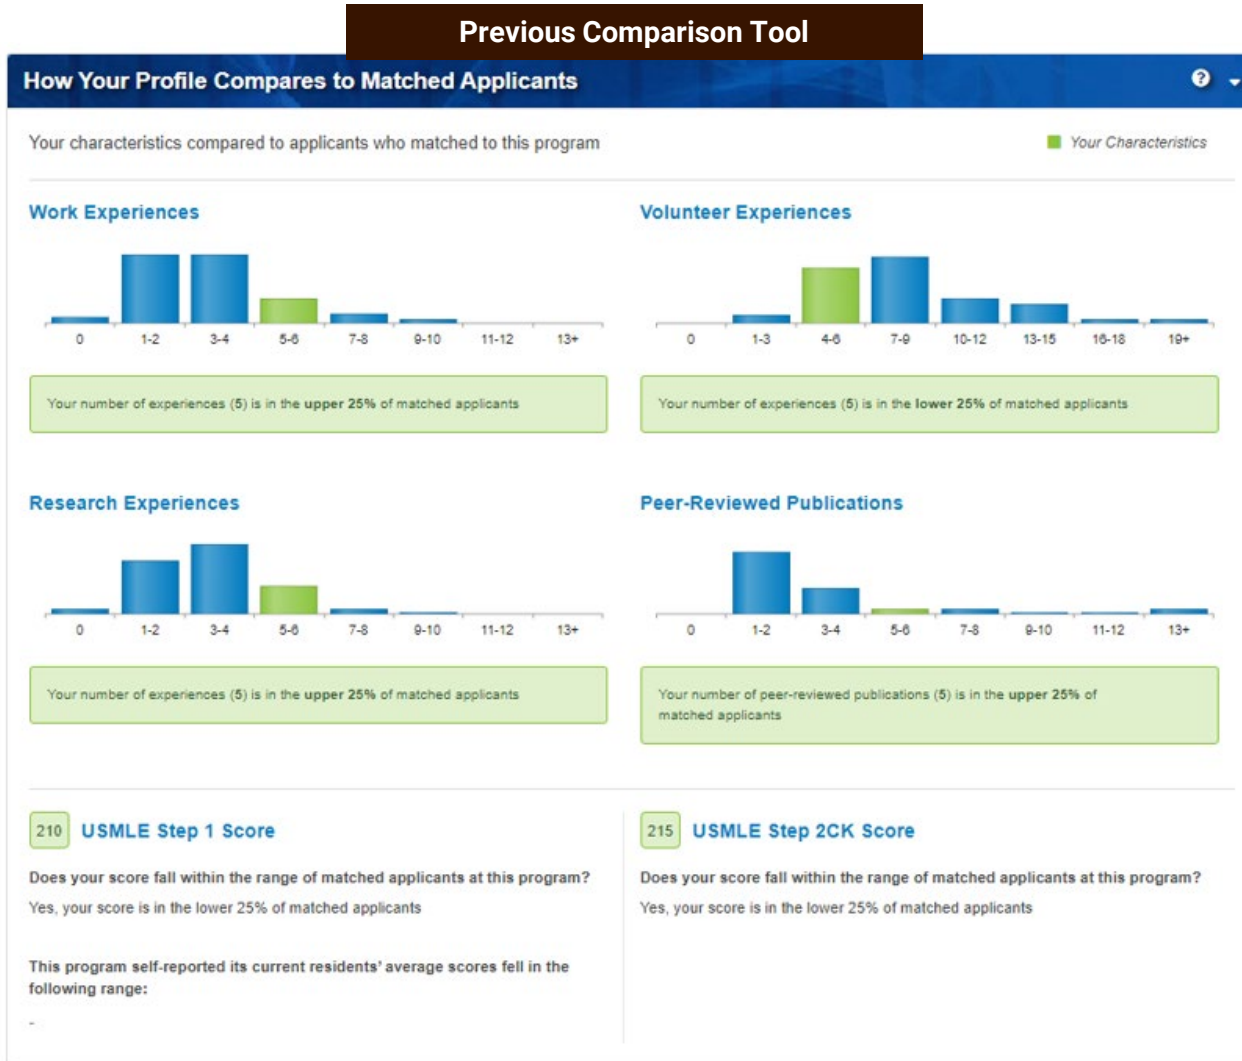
Previous Comparison Tool

How Your Profile Compares to Matched Applicants

Your characteristics compared to applicants who matched to this program

Your Characteristics

Work Experiences

0 1-2 3-4 5-6 7-8 9-10 11-12 13+

Your number of experiences (5) is in the **upper 25%** of matched applicants

Volunteer Experiences

0 1-3 4-6 7-9 10-12 13-15 16-18 19+

Your number of experiences (5) is in the **lower 25%** of matched applicants

Research Experiences

0 1-2 3-4 5-6 7-8 9-10 11-12 13+

Your number of experiences (5) is in the **upper 25%** of matched applicants

Peer-Reviewed Publications

0 1-2 3-4 5-6 7-8 9-10 11-12 13+

Your number of peer-reviewed publications (5) is in the **upper 25%** of matched applicants

210 USMLE Step 1 Score

Does your score fall within the range of matched applicants at this program?

Yes, your score is in the lower 25% of matched applicants

This program self-reported its current residents' average scores fell in the following range:

-

215 USMLE Step 2CK Score

Does your score fall within the range of matched applicants at this program?

Yes, your score is in the lower 25% of matched applicants